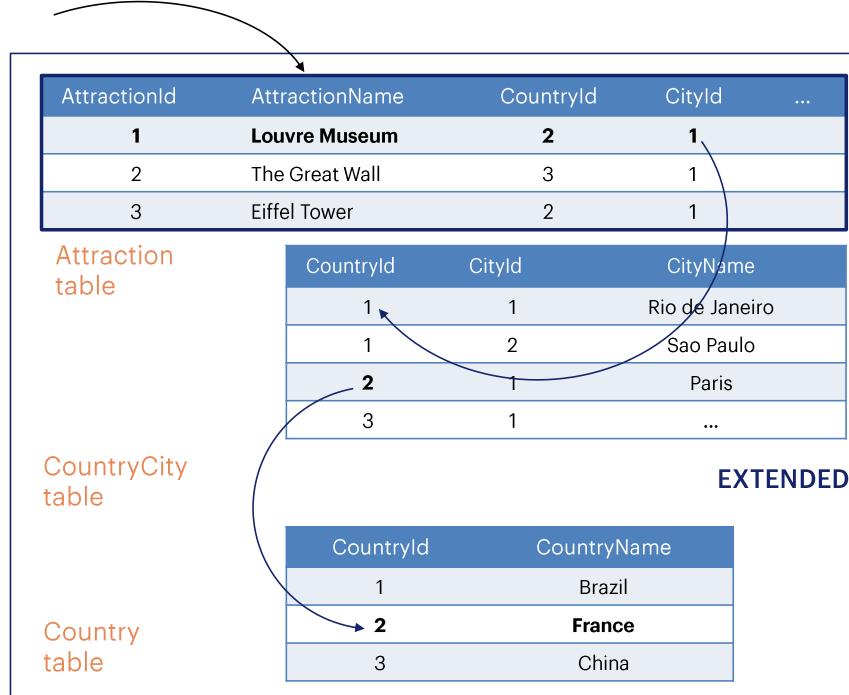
| AttractionId | AttractionName | CountryId | CityId | ... |
|---|---|---|---|---|
| **1** | **Louvre Museum** | **2** | **1** | |
| 2 | The Great Wall | 3 | 1 | |
| 3 | Eiffel Tower | 2 | 1 | |

Attraction table

| CountryId | CityId | CityName |
|---|---|---|
| 1 | 1 | Rio de Janeiro |
| 1 | 2 | Sao Paulo |
| **2** | 1 | Paris |
| 3 | 1 | ... |

CountryCity table

EXTENDED

| CountryId | CountryName |
|---|---|
| 1 | Brazil |
| **2** | **France** |
| 3 | China |

Country table